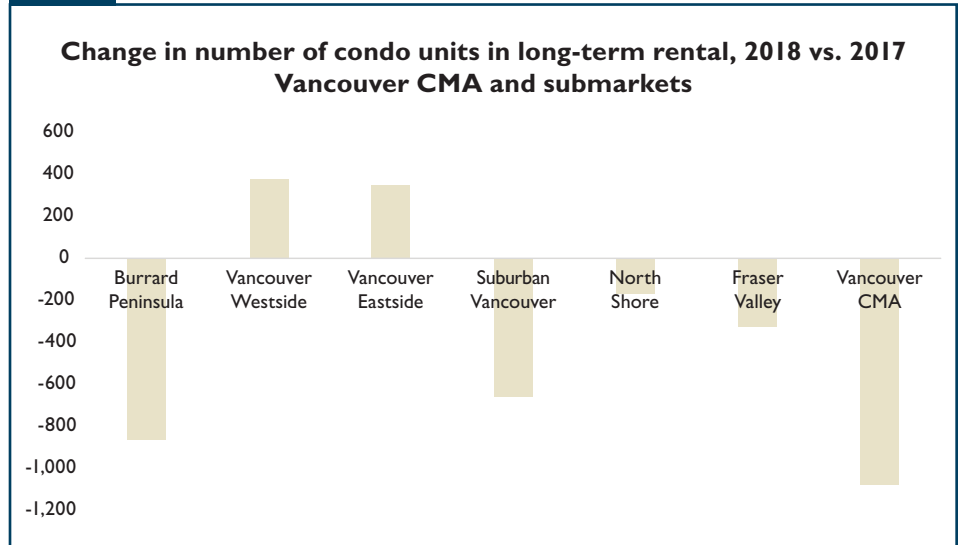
Change in number of condo units in long-term rental, 2018 vs. 2017
Vancouver CMA and submarkets

600
400
200
0
-200
-400
-600
-800
-1,000
-1,200

Burrard Peninsula
Vancouver Westside
Vancouver Eastside
Suburban Vancouver
North Shore
Fraser Valley
Vancouver CMA